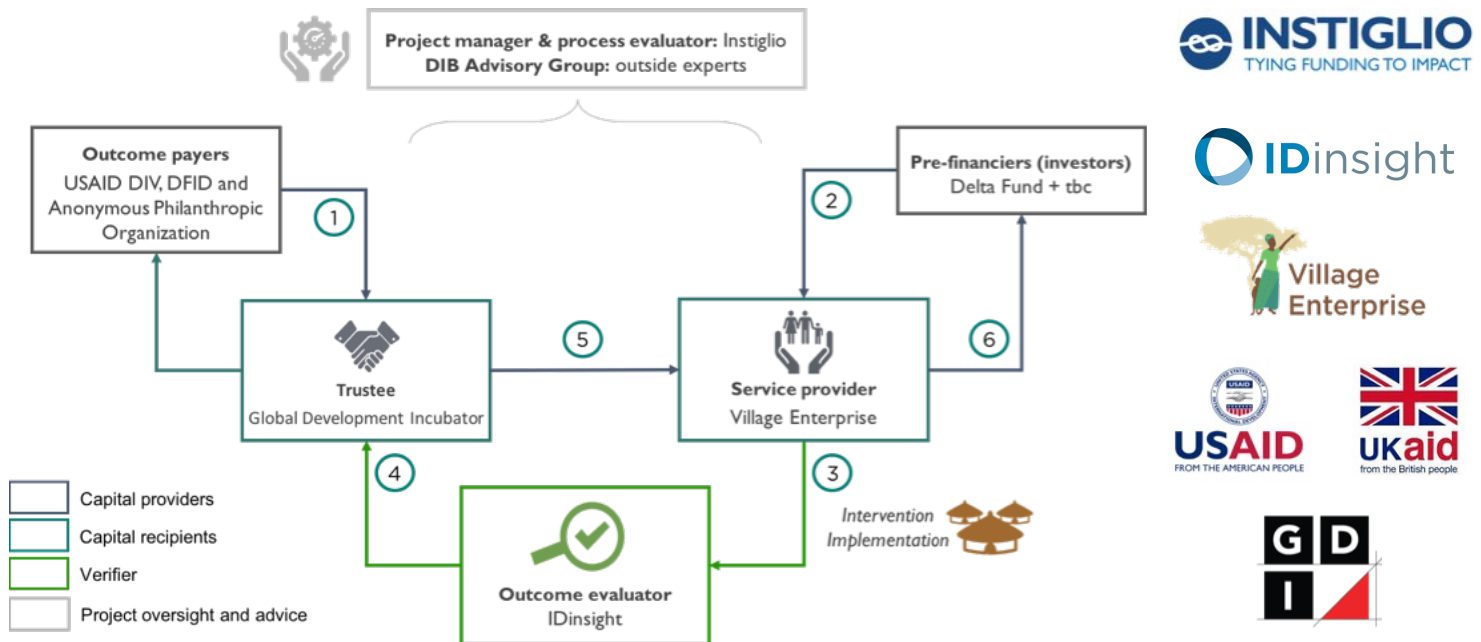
**Project manager & process evaluator:** Instiglio
**DIB Advisory Group:** outside experts

INSTIGLIO
TYING FUNDING TO IMPACT

**Outcome payers**
USAID DIV, DFID and Anonymous Philanthropic Organization

**Pre-financiers (investors)**
Delta Fund + tbc

IDinsight

1

2

Village Enterprise

**Trustee**
Global Development Incubator

5

**Service provider**
Village Enterprise

6

USAID
FROM THE AMERICAN PEOPLE

UKaid
from the British people

4

3

*Intervention Implementation*

Capital providers

Capital recipients

Verifier

Project oversight and advice

**Outcome evaluator**
IDinsight

G D
I